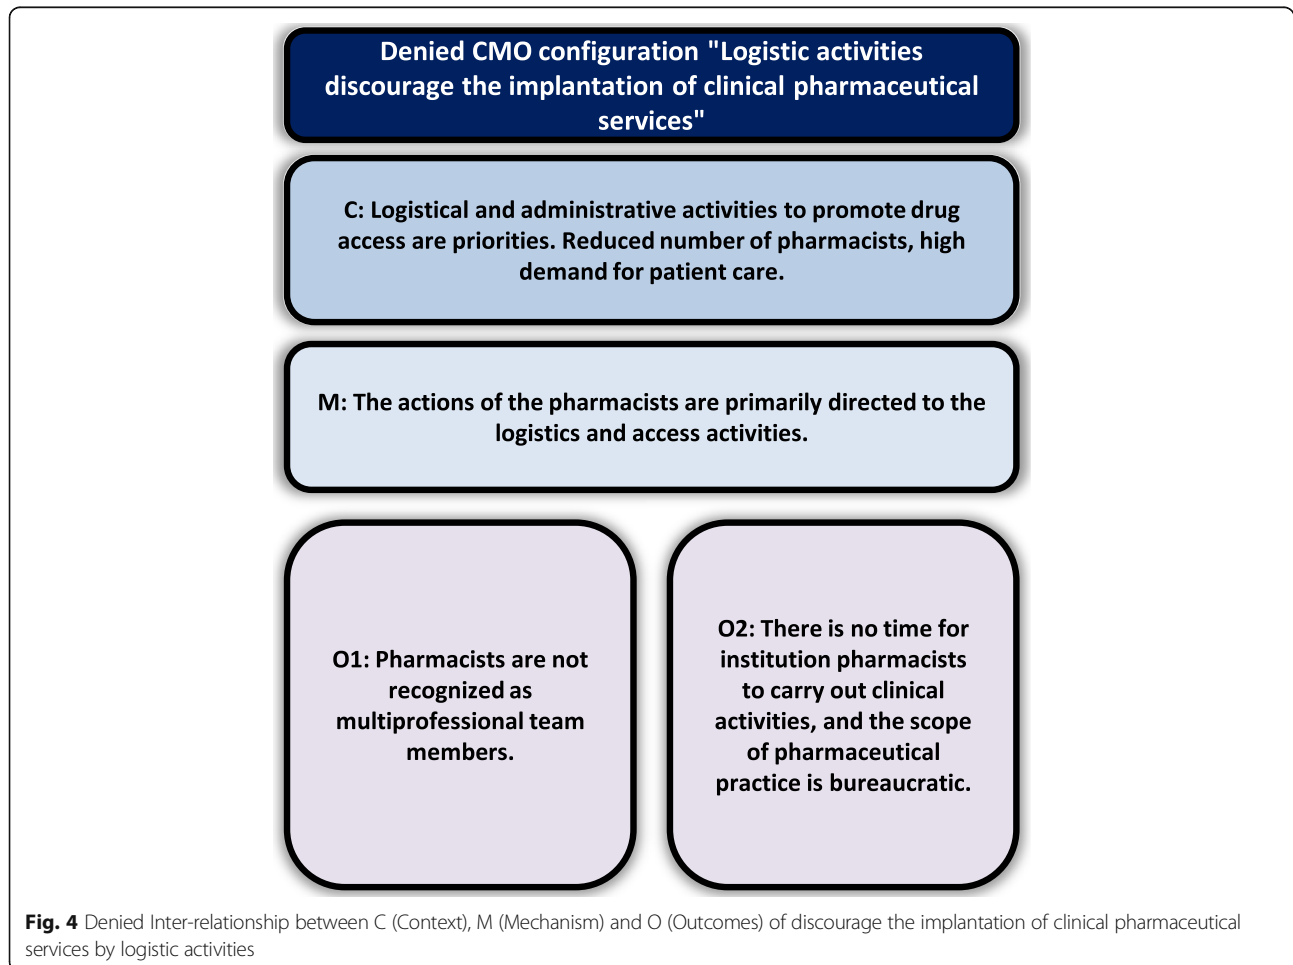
Denied CMO configuration "Logistic activities discourage the implantation of clinical pharmaceutical services"

C: Logistical and administrative activities to promote drug access are priorities. Reduced number of pharmacists, high demand for patient care.

M: The actions of the pharmacists are primarily directed to the logistics and access activities.

O1: Pharmacists are not recognized as multiprofessional team members.

O2: There is no time for institution pharmacists to carry out clinical activities, and the scope of pharmaceutical practice is bureaucratic.

Fig. 4 Denied Inter-relationship between C (Context), M (Mechanism) and O (Outcomes) of discourage the implantation of clinical pharmaceutical services by logistic activities